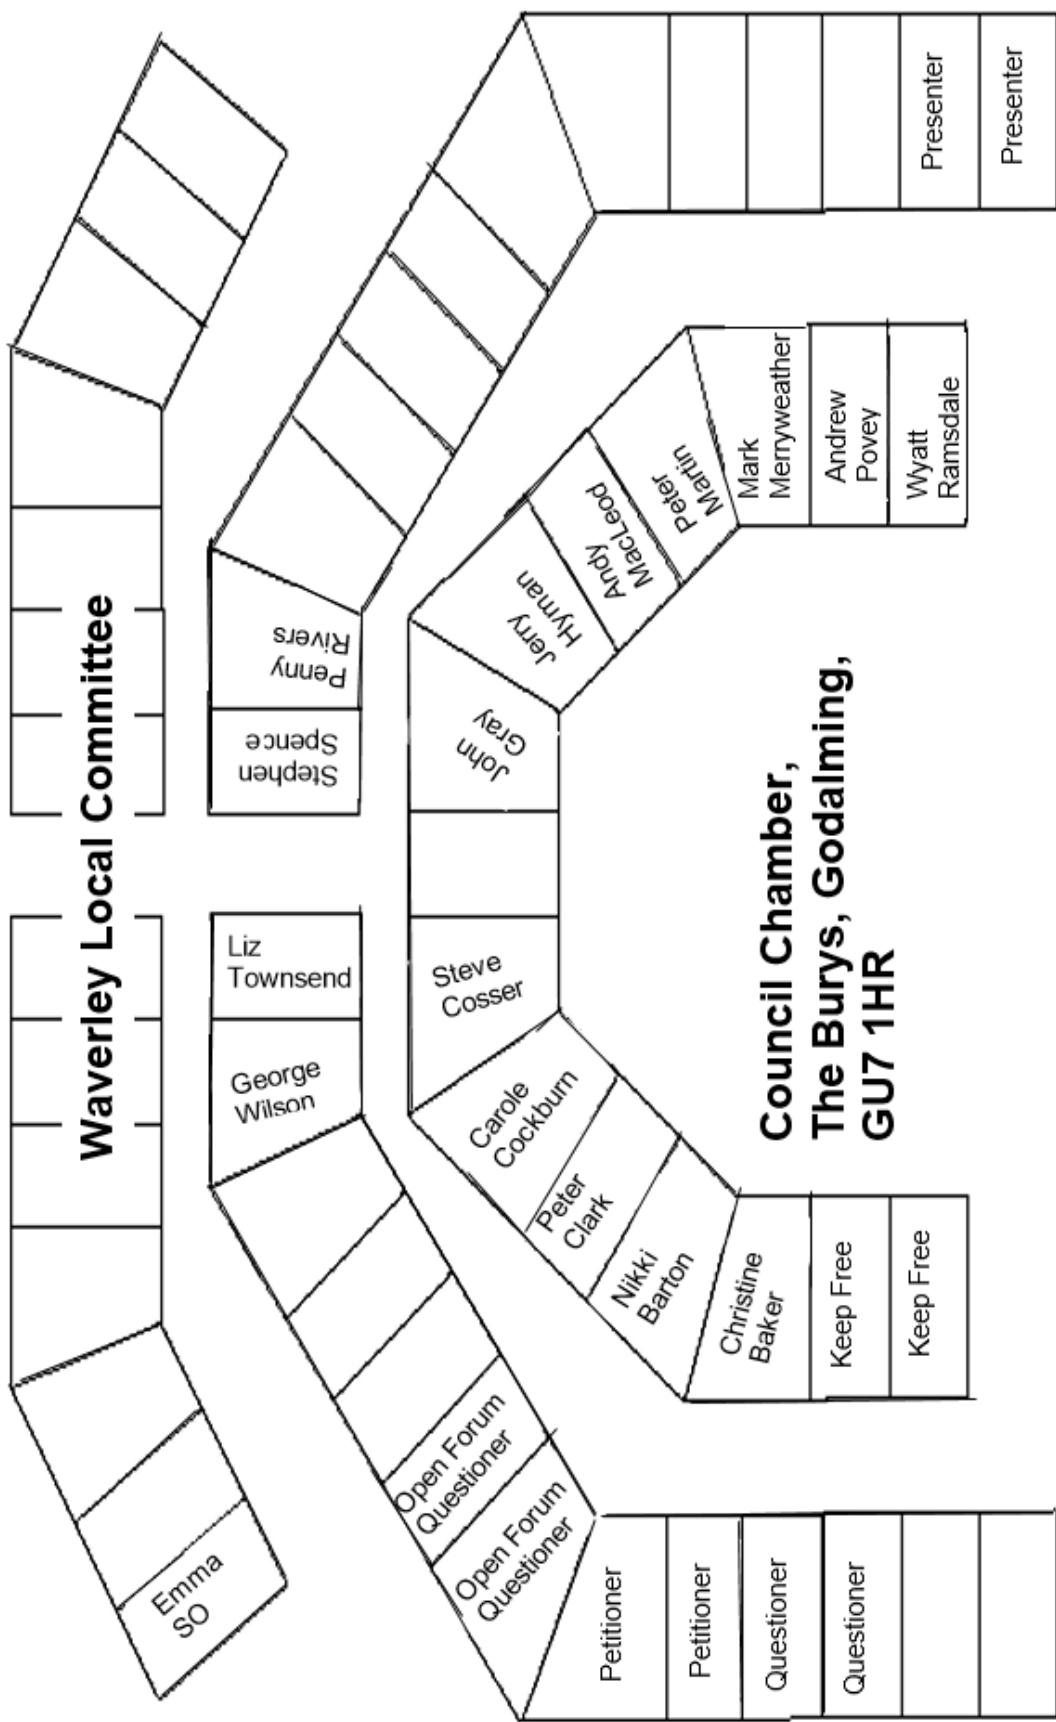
Waverley Local Committee

Council Chamber, The Burys, Godalming, GU7 1HR

Presenter
Presenter

Mark Merryweather
Andrew Povey
Wyatt Ramsdale
Peter Martin
Andy MacLeod
Jerry Hyman
John Gray
Steve Cosser
Carole Cockburn
Peter Clark
Nikki Barton
Christine Baker
Keep Free
Keep Free

Penny Rivers
Stephen Spence
Liz Townsend
George Wilson

Open Forum Questioner
Open Forum Questioner

Emma SO

Petitioner
Petitioner
Questioner
Questioner